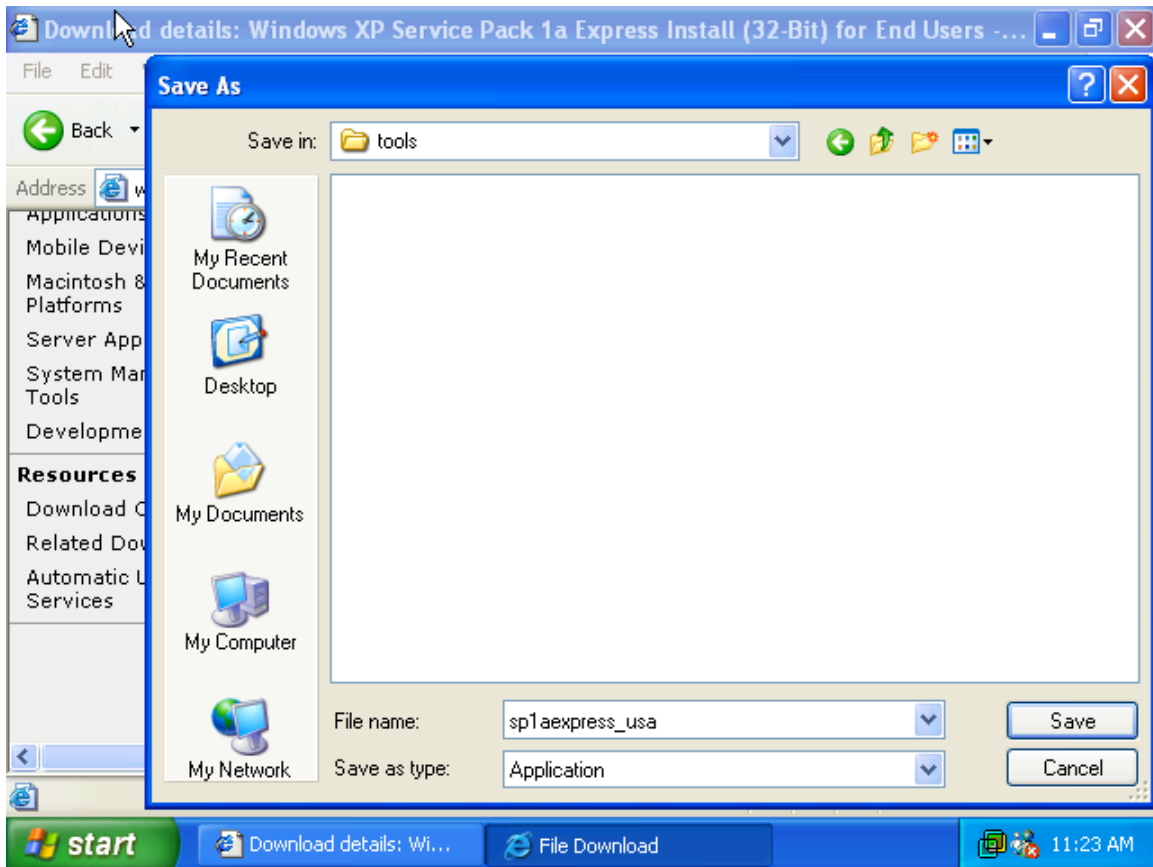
Downl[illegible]d details: Windows XP Service Pack 1a Express Install (32-Bit) for End Users -...

File Edit

Back

Address

Applications
Mobile Devi
Macintosh & Platforms
Server App
System Mar Tools
Developme

Resources
Download C
Related Dov
Automatic U Services

Save As

Save in: tools

My Recent Documents

Desktop

My Documents

My Computer

My Network

File name: sp1aexpress_usa

Save as type: Application

Save

Cancel

start

Download details: Wi...

File Download

11:23 AM